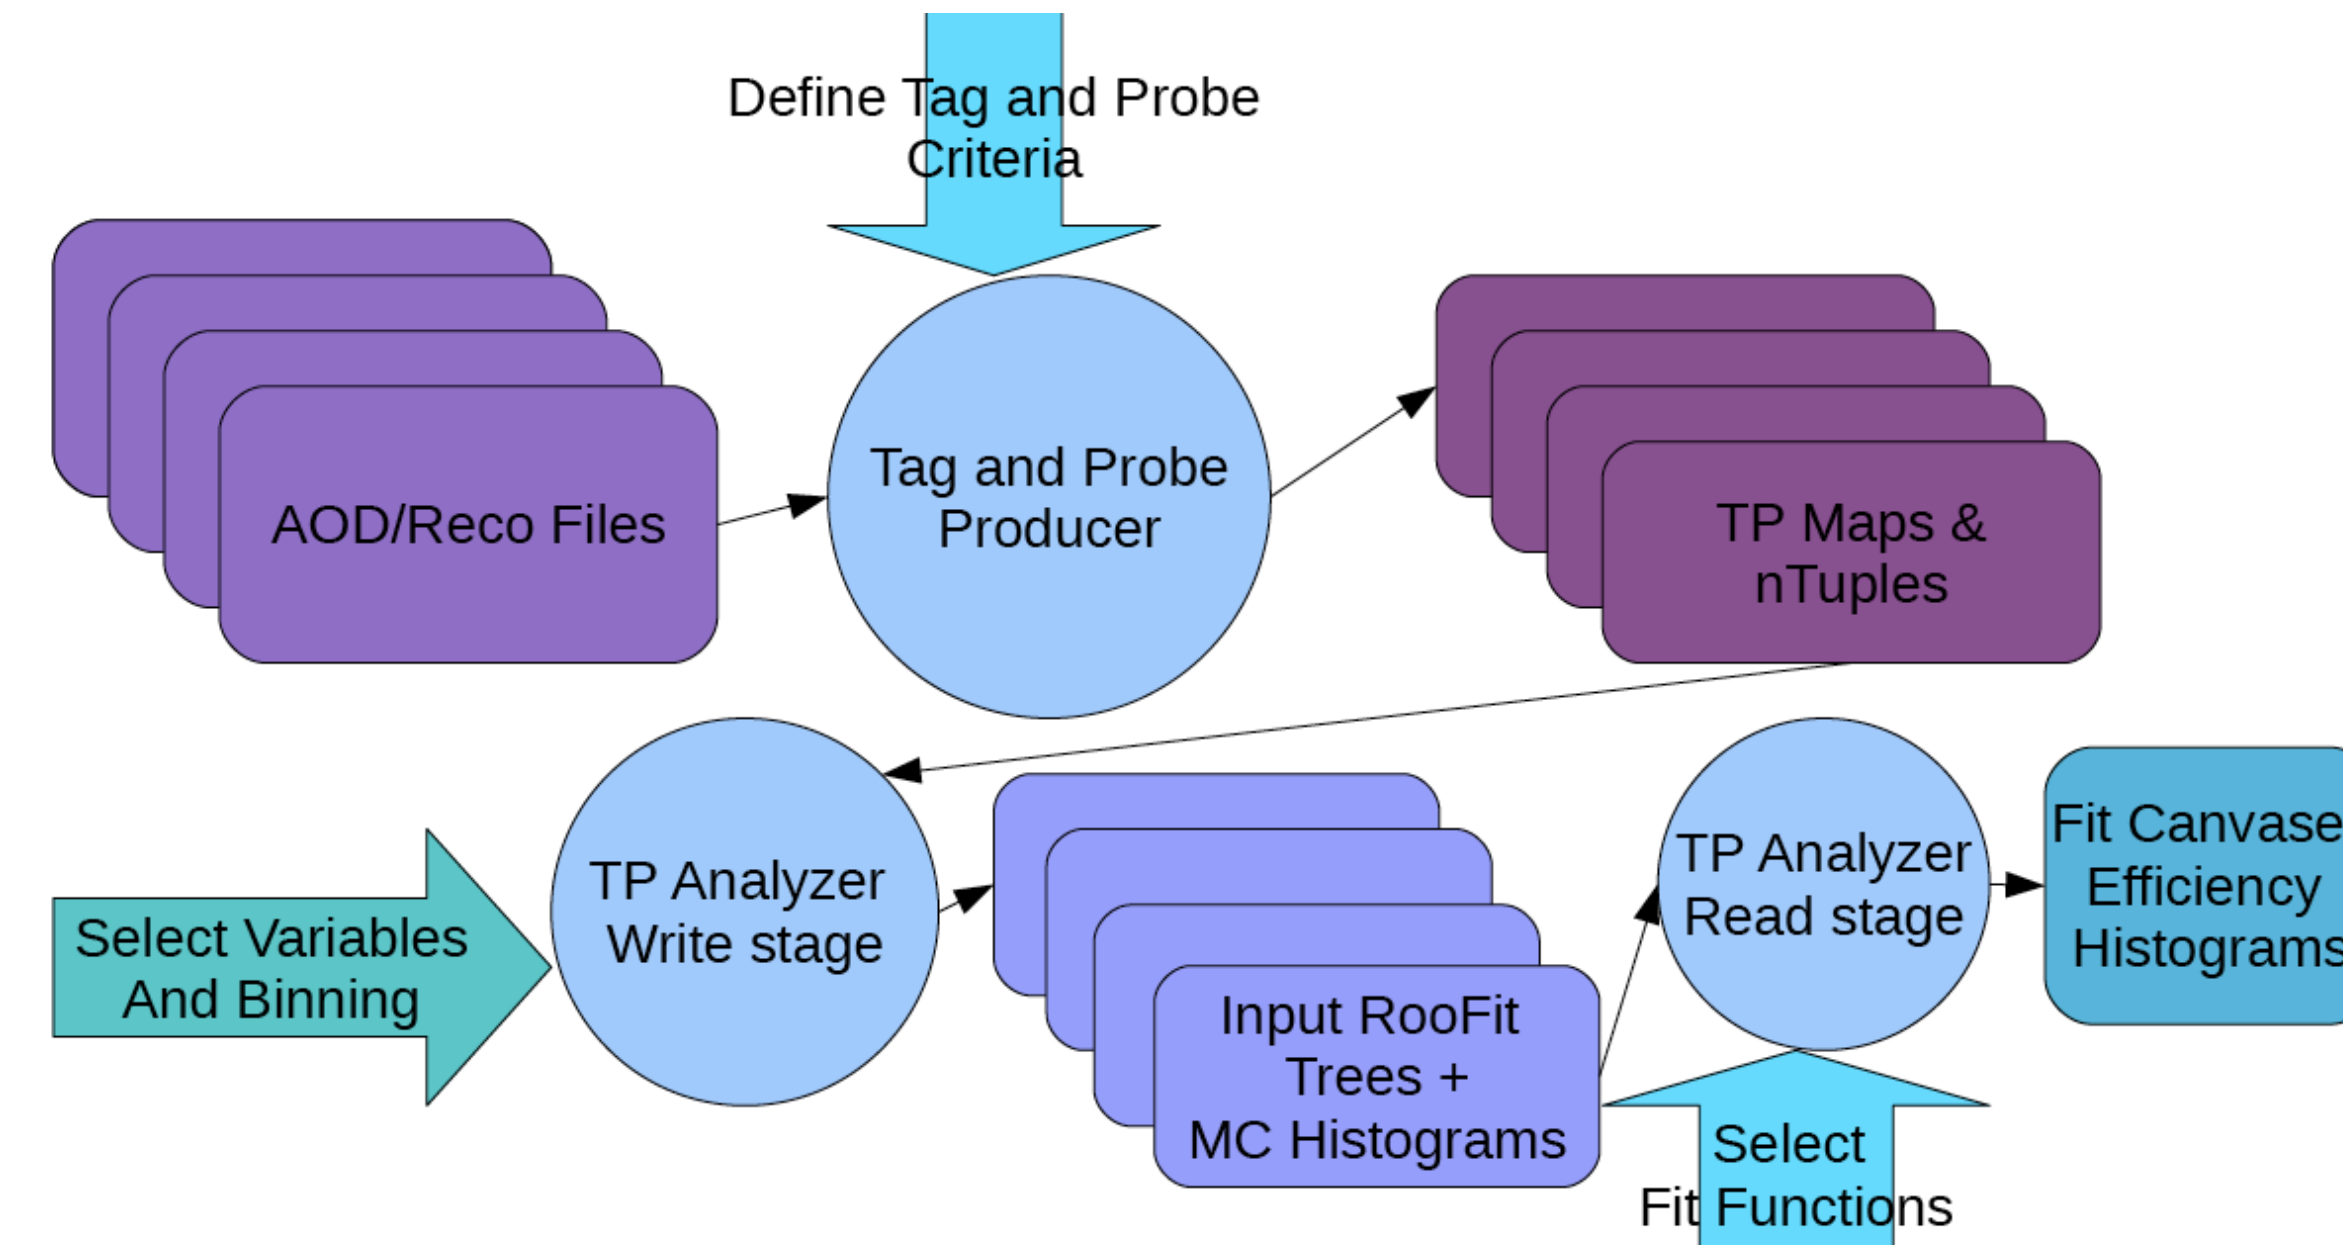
Define Tag and Probe Criteria

AOD/Reco Files

Tag and Probe Producer

TP Maps & nTuples

Select Variables And Binning

TP Analyzer Write stage

Input RooFit Trees + MC Histograms

TP Analyzer Read stage

Fit Canvase Efficiency Histograms

Select Fit Functions